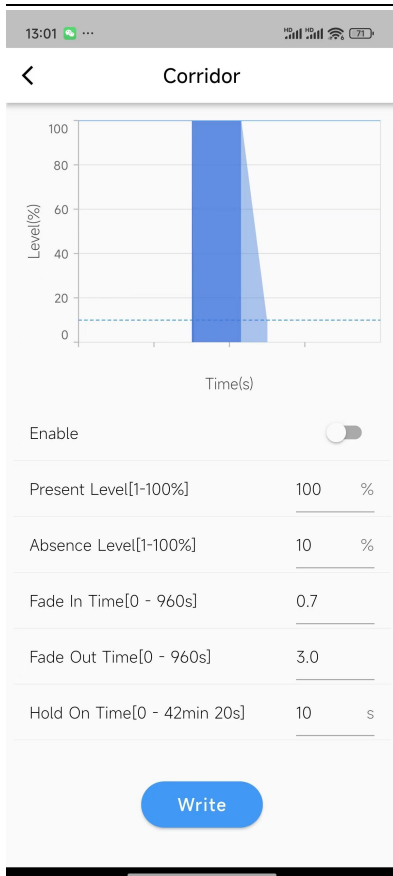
13:01 ···
71

Corridor

100
80
60
40
20
0
Level(%)
Time(s)

Enable

Present Level[1-100%] 100 %

Absence Level[1-100%] 10 %

Fade In Time[0 - 960s] 0.7

Fade Out Time[0 - 960s] 3.0

Hold On Time[0 - 42min 20s] 10 s

Write